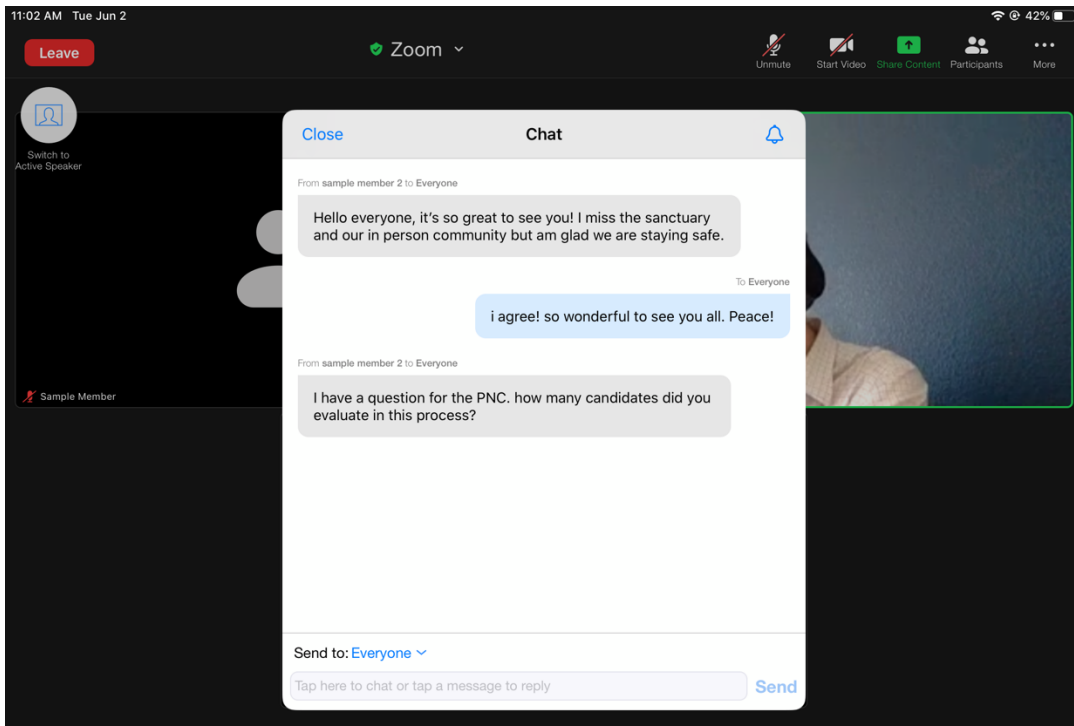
11:02 AM Tue Jun 2

42%

Leave

Zoom

Unmute

Start Video

Share Content

Participants

More

Switch to Active Speaker

Sample Member

Close

Chat

From sample member 2 to Everyone

Hello everyone, it's so great to see you! I miss the sanctuary and our in person community but am glad we are staying safe.

To Everyone

i agree! so wonderful to see you all. Peace!

From sample member 2 to Everyone

I have a question for the PNC. how many candidates did you evaluate in this process?

Send to: Everyone

Tap here to chat or tap a message to reply

Send